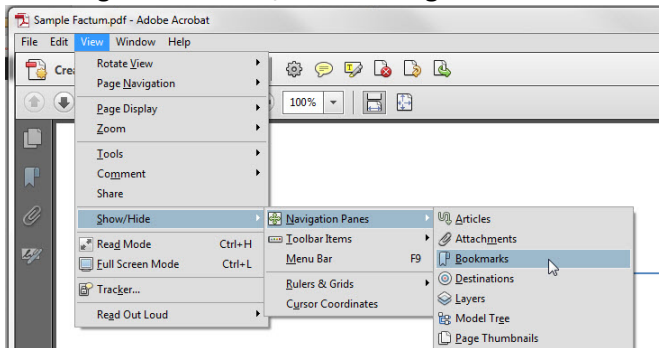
Sample Factum.pdf - Adobe Acrobat

File Edit View Window Help

Cre

100%

Rotate View
Page Navigation
Page Display
Zoom
Tools
Comment
Share
Show/Hide
Read Mode Ctrl+H
Full Screen Mode Ctrl+L
Tracker...
Read Out Loud

Navigation Panes
Toolbar Items
Menu Bar F9
Rulers & Grids
Cursor Coordinates

Articles
Attachments
Bookmarks
Destinations
Layers
Model Tree
Page Thumbnails